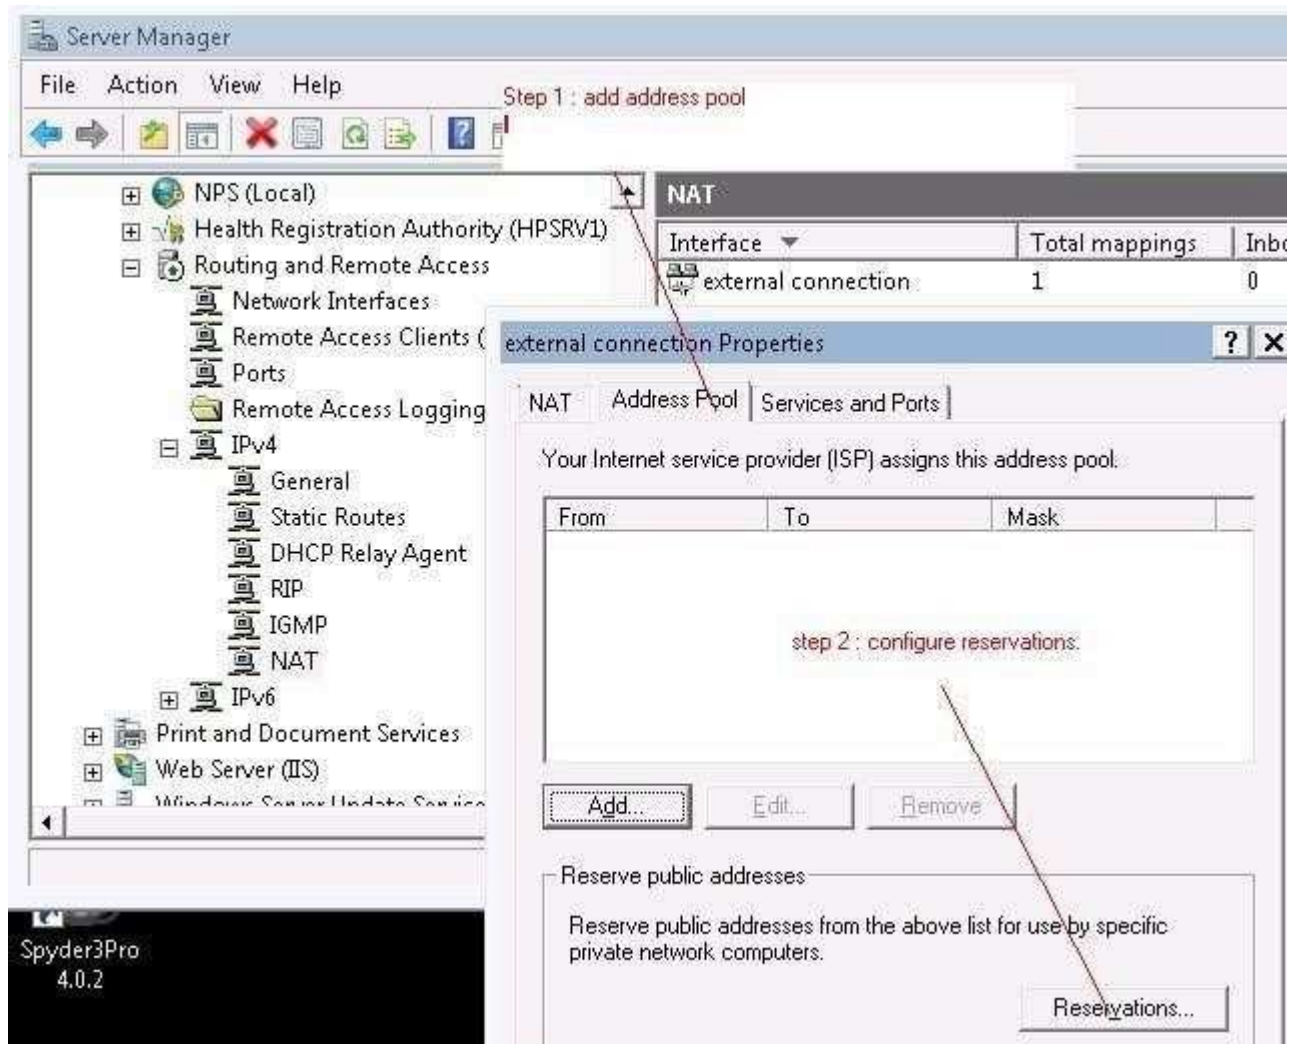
Server Manager

File Action View Help

Step 1 : add address pool

NPS (Local)
Health Registration Authority (HPSRV1)
Routing and Remote Access
Network Interfaces
Remote Access Clients (
Ports
Remote Access Logging
IPv4
General
Static Routes
DHCP Relay Agent
RIP
IGMP
NAT
IPv6
Print and Document Services
Web Server (IIS)
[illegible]

NAT

| Interface | Total mappings | Inbo |
|---|---|---|
| external connection | 1 | 0 |

external connection Properties ? X

NAT Address Pool Services and Ports

Your Internet service provider (ISP) assigns this address pool.

| From | To | Mask |
|---|---|---|

step 2 : configure reservations.

Add... Edit... Remove

Reserve public addresses

Reserve public addresses from the above list for use by specific private network computers.

Reservations...

Spyder3Pro
4.0.2